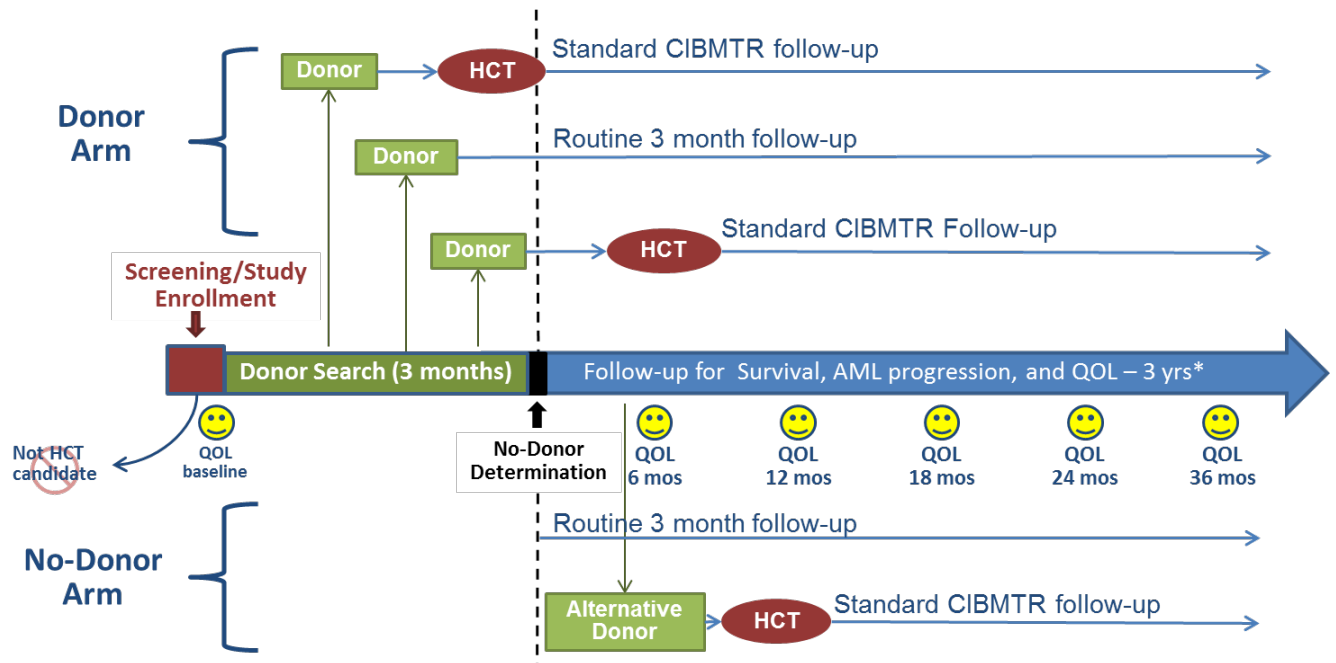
Donor Arm

Donor

HCT

Standard CIBMTR follow-up

Donor

Routine 3 month follow-up

Donor

HCT

Standard CIBMTR Follow-up

Screening/Study Enrollment

Donor Search (3 months)

Follow-up for Survival, AML progression, and QOL – 3 yrs*

Not HCT candidate

QOL baseline

No-Donor Determination

QOL 6 mos

QOL 12 mos

QOL 18 mos

QOL 24 mos

QOL 36 mos

No-Donor Arm

Routine 3 month follow-up

Alternative Donor

HCT

Standard CIBMTR follow-up